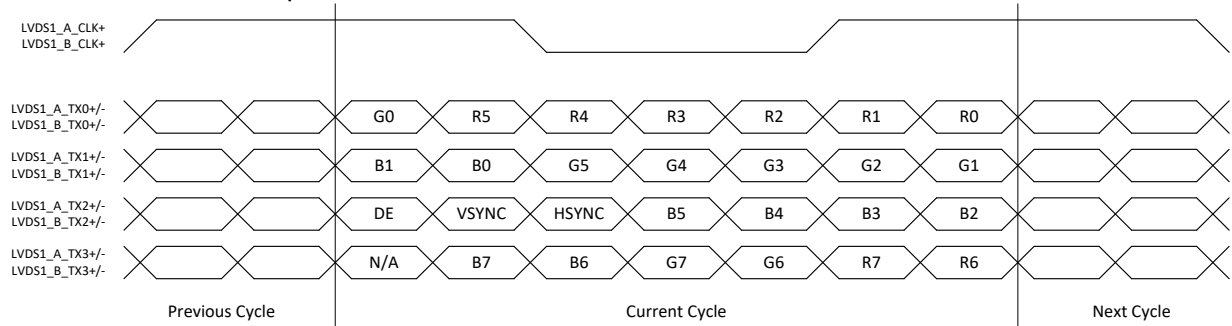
LVDS1_A_CLK+
LVDS1_B_CLK+

LVDS1_A_TX0+/-
LVDS1_B_TX0+/-
G0 R5 R4 R3 R2 R1 R0

LVDS1_A_TX1+/-
LVDS1_B_TX1+/-
B1 B0 G5 G4 G3 G2 G1

LVDS1_A_TX2+/-
LVDS1_B_TX2+/-
DE VSYNC HSYNC B5 B4 B3 B2

LVDS1_A_TX3+/-
LVDS1_B_TX3+/-
N/A B7 B6 G7 G6 R7 R6

Previous Cycle
Current Cycle
Next Cycle